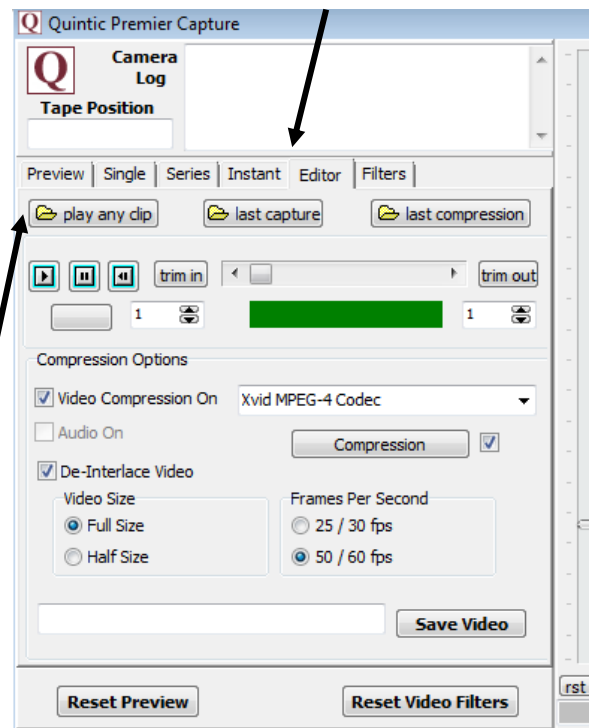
Q Quintic Premier Capture

Camera
Log

Tape Position

Preview | Single | Series | Instant | Editor | Filters

play any clip | last capture | last compression

trim in | trim out

1 | 1

Compression Options

Video Compression On | Xvid MPEG-4 Codec

Audio On

Compression

De-Interlace Video

Video Size
Full Size
Half Size

Frames Per Second
25 / 30 fps
50 / 60 fps

Save Video

Reset Preview | Reset Video Filters

rst